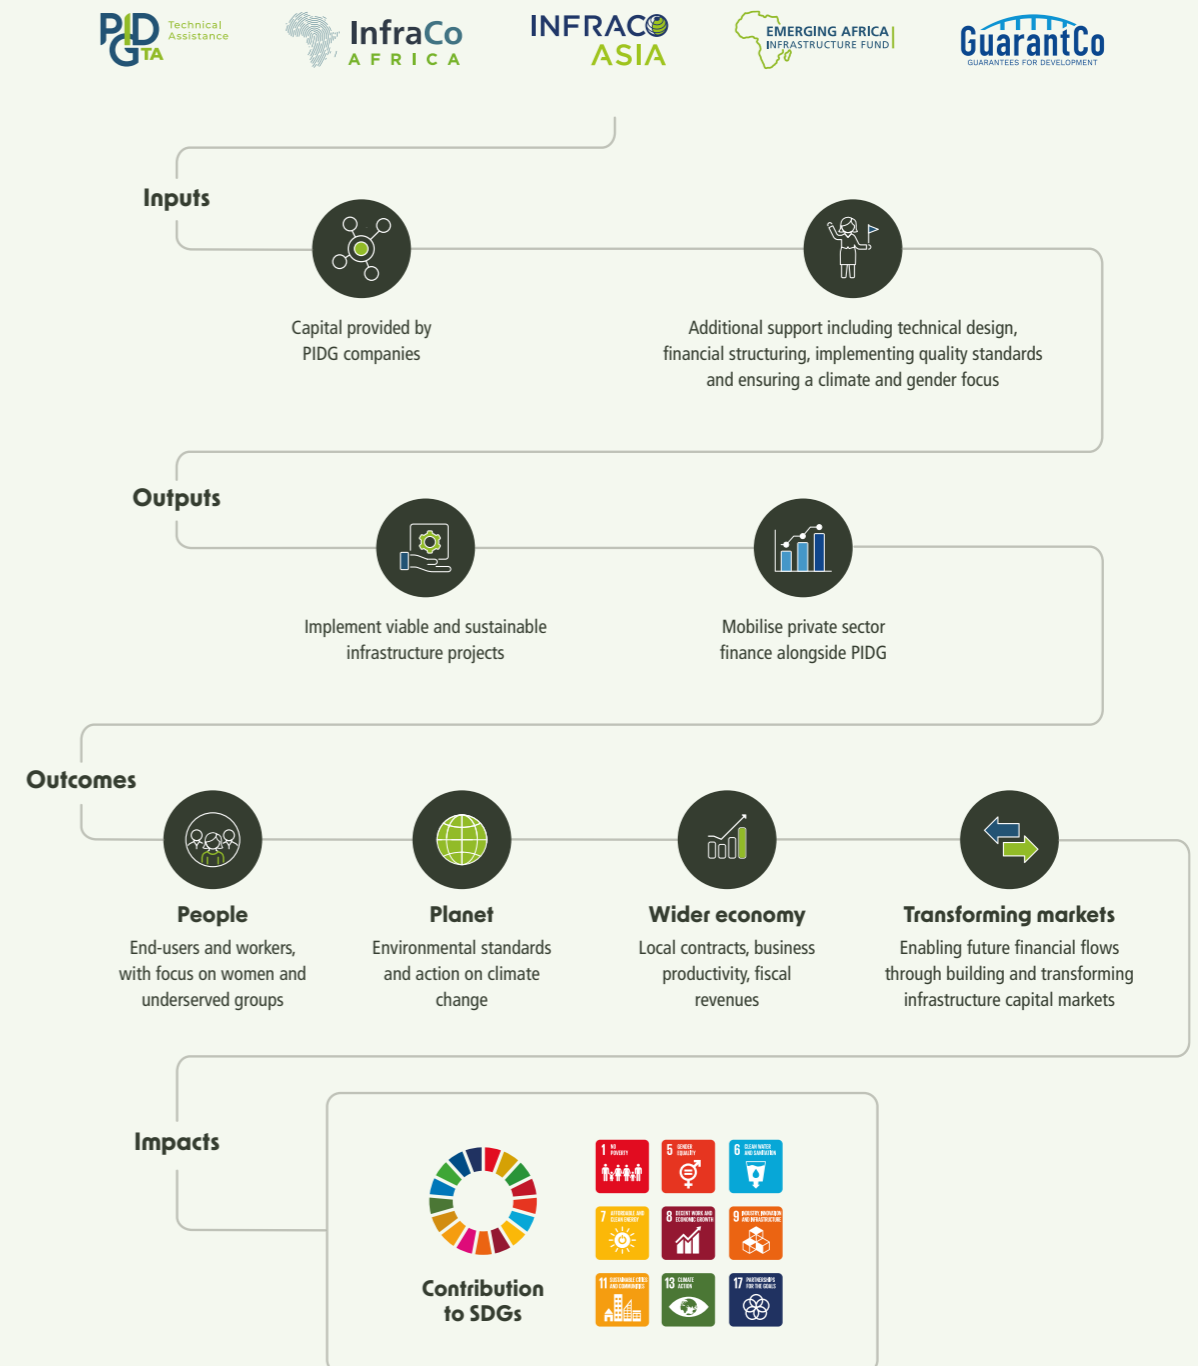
PIDG TA Technical Assistance

InfraCo AFRICA

INFRACO ASIA

EMERGING AFRICA INFRASTRUCTURE FUND

GuarantCo GUARANTEES FOR DEVELOPMENT

Inputs

Capital provided by PIDG companies

Additional support including technical design, financial structuring, implementing quality standards and ensuring a climate and gender focus

Outputs

Implement viable and sustainable infrastructure projects

Mobilise private sector finance alongside PIDG

Outcomes

People
End-users and workers, with focus on women and underserved groups

Planet
Environmental standards and action on climate change

Wider economy
Local contracts, business productivity, fiscal revenues

Transforming markets
Enabling future financial flows through building and transforming infrastructure capital markets

Impacts

Contribution to SDGs

1 NO POVERTY
5 GENDER EQUALITY
6 CLEAN WATER AND SANITATION
7 AFFORDABLE AND CLEAN ENERGY
8 DECENT WORK AND ECONOMIC GROWTH
9 INDUSTRY, INNOVATION AND INFRASTRUCTURE
11 SUSTAINABLE CITIES AND COMMUNITIES
13 CLIMATE ACTION
17 PARTNERSHIPS FOR THE GOALS